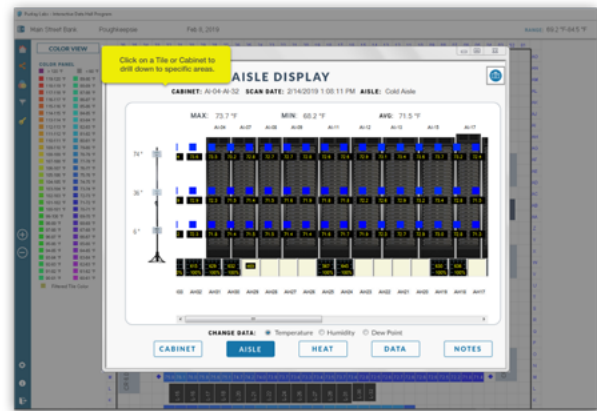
Rising Labs - Interactive Data Hall Program

Main Street Bank    Poughkeepsie    Feb 8, 2019

69.2 °F / 64.5 °F

COLOR VIEW

COLOR PANEL

Click on a Tile or Cabinet to drill down to specific areas.

AISLE DISPLAY

CABINET: AI-04-AI-32   SCAN DATE: 2/14/2019 1:08:11 PM   AISLE: Cold Aisle

MAX: 73.7 °F   MIN: 68.2 °F   AVG: 71.5 °F

74"

36"

6"

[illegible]

CHANGE DATA: Temperature   Humidity   Dew Point

CABINET   AISLE   HEAT   DATA   NOTES